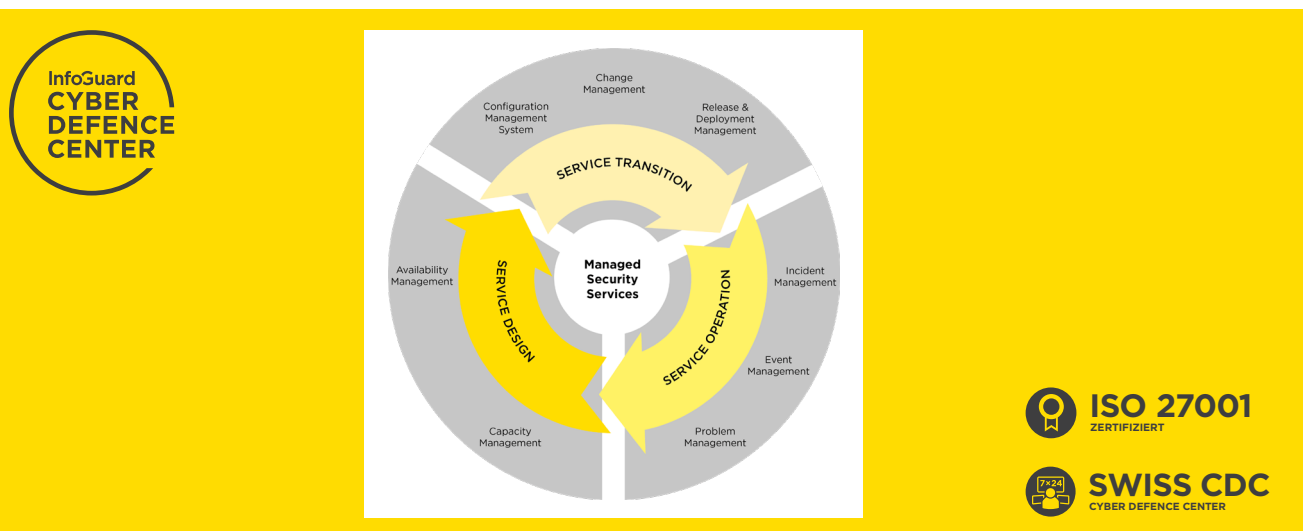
InfoGuard
CYBER
DEFENCE
CENTER

Change Management

Configuration Management System

Release & Deployment Management

SERVICE TRANSITION

Availability Management

SERVICE DESIGN

Managed Security Services

SERVICE OPERATION

Incident Management

Event Management

Capacity Management

Problem Management

ISO 27001
ZERTIFIZIERT

7×24

SWISS CDC
CYBER DEFENCE CENTER